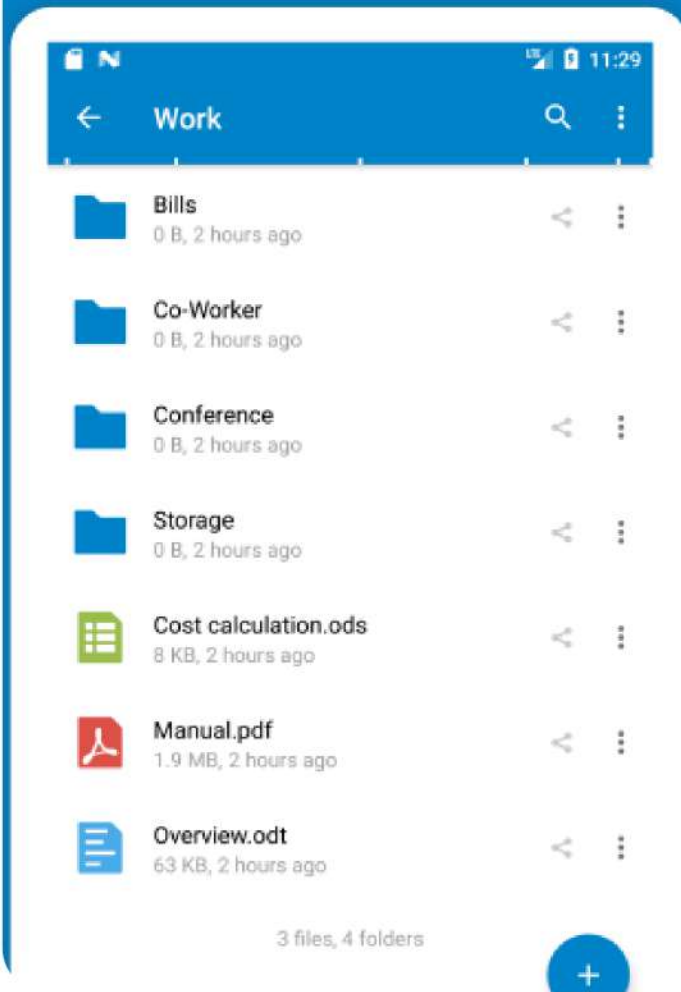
LTE 11:29

Work

Bills
0 B, 2 hours ago

Co-Worker
0 B, 2 hours ago

Conference
0 B, 2 hours ago

Storage
0 B, 2 hours ago

Cost calculation.ods
8 KB, 2 hours ago

Manual.pdf
1.9 MB, 2 hours ago

Overview.odt
63 KB, 2 hours ago

3 files, 4 folders

+